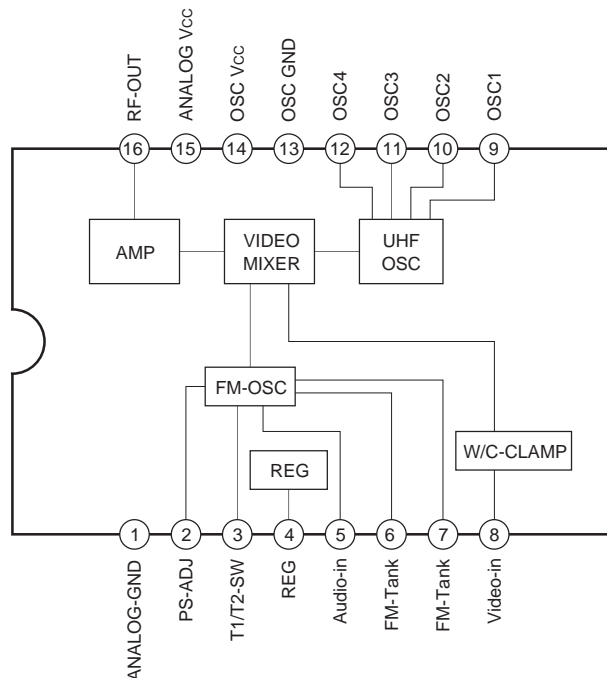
RF-OUT
ANALOG Vcc
OSC Vcc
OSC GND
OSC4
OSC3
OSC2
OSC1

16
15
14
13
12
11
10
9

AMP
VIDEO MIXER
UHF OSC

FM-OSC
REG
W/C-CLAMP

1
2
3
4
5
6
7
8

ANALOG-GND
PS-ADJ
T1/T2-SW
REG
Audio-in
FM-Tank
FM-Tank
Video-in